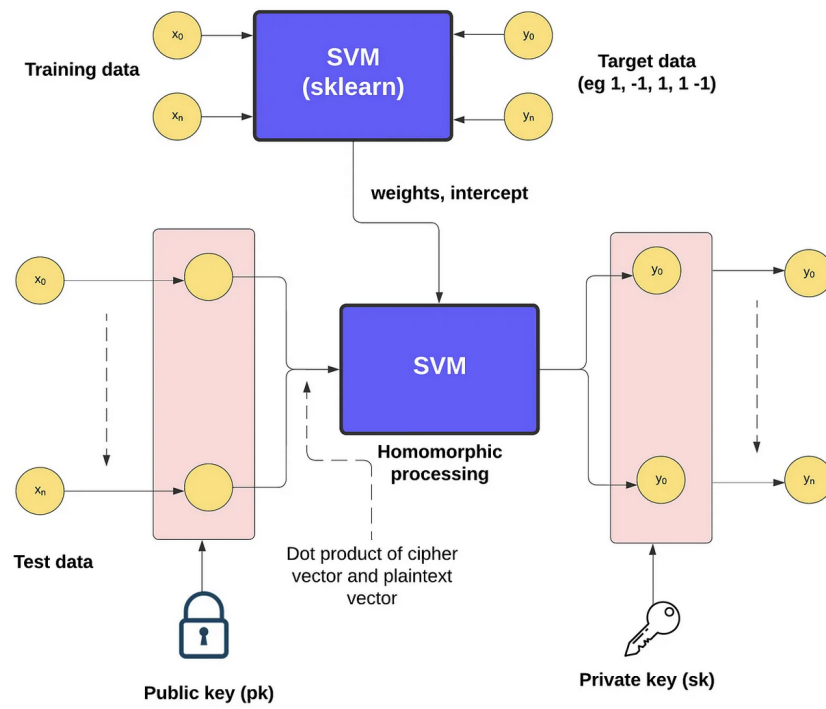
$x_0$

$x_n$

Training data

SVM (sklearn)

$y_0$

$y_n$

Target data (eg 1, -1, 1, 1 -1)

weights, intercept

$x_0$

$x_n$

Test data

SVM

Homomorphic processing

Dot product of cipher vector and plaintext vector

$y_0$

$y_0$

$y_0$

$y_n$

Public key (pk)

Private key (sk)